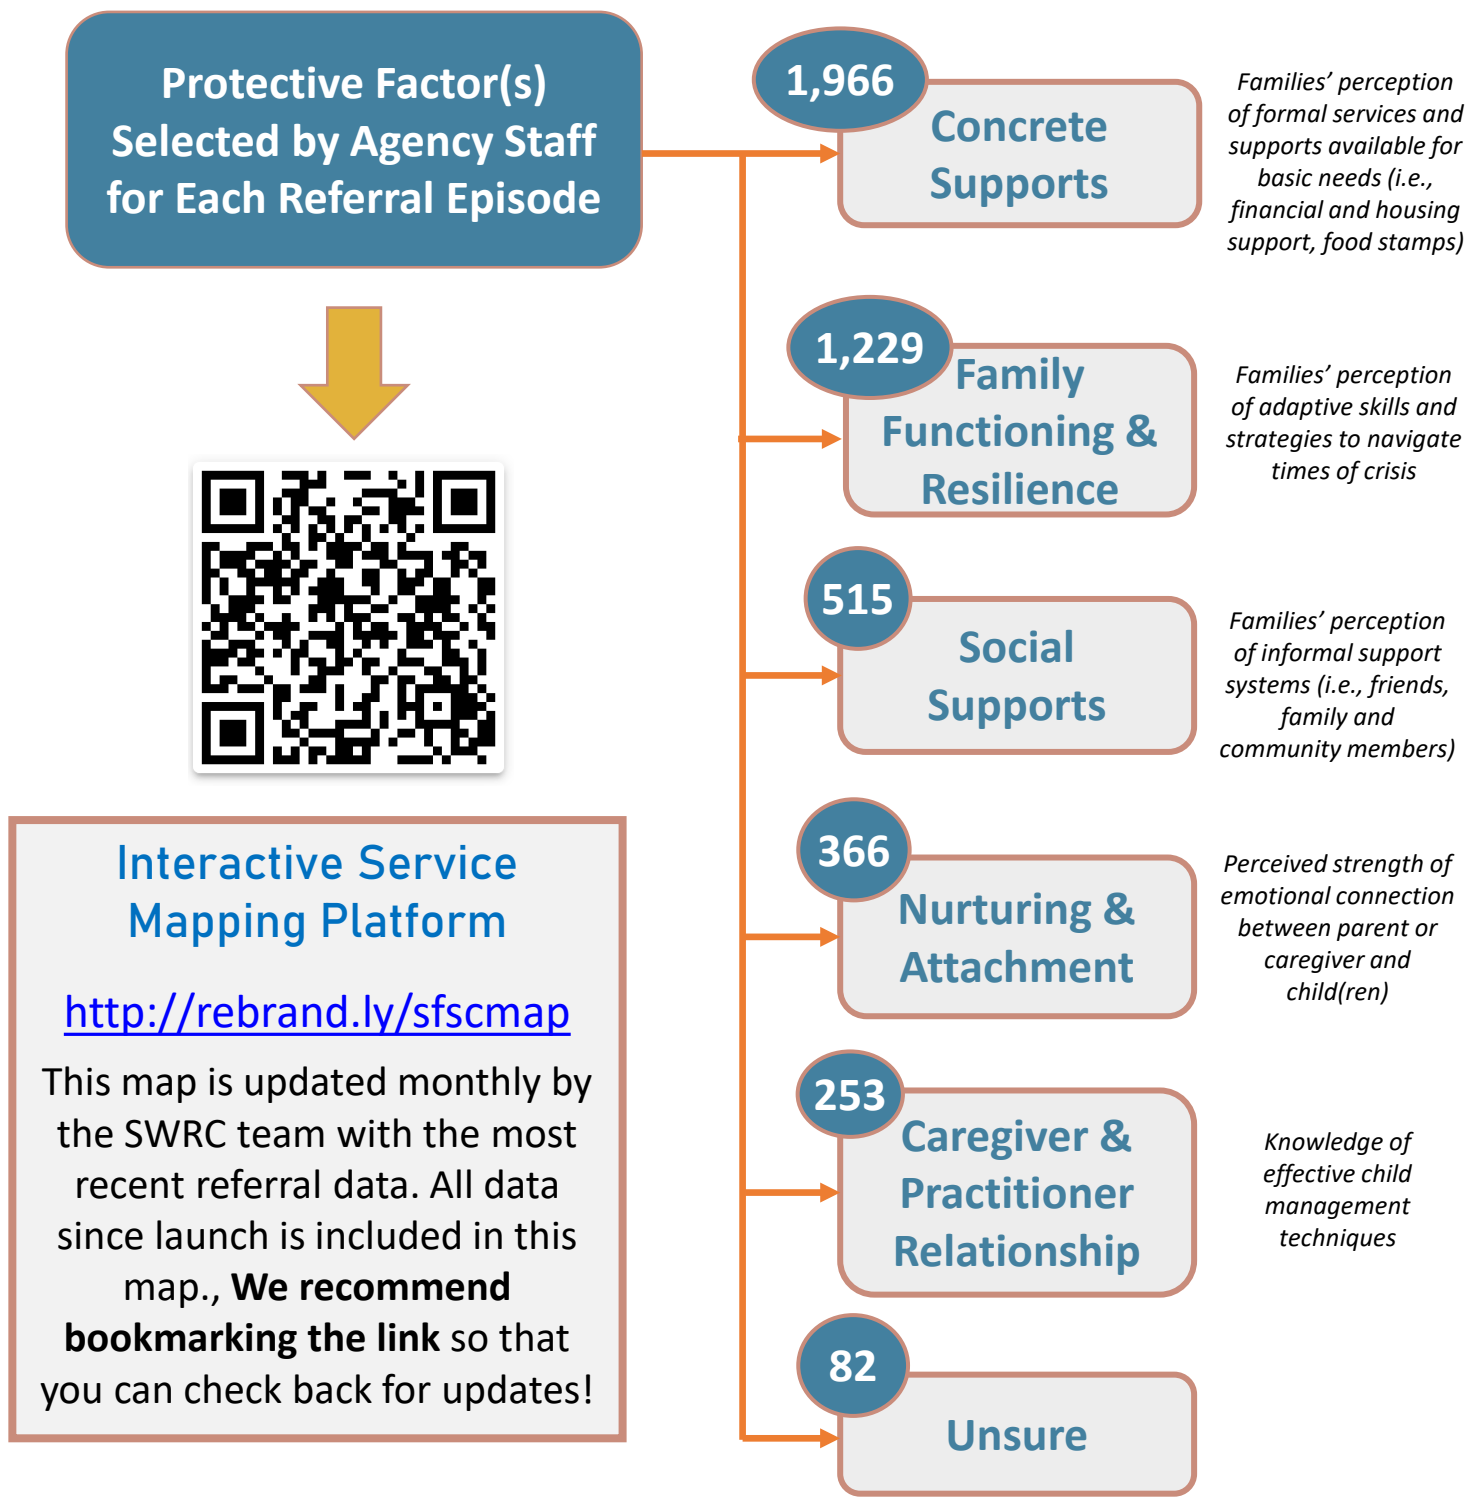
Protective Factor(s) Selected by Agency Staff for Each Referral Episode

Interactive Service Mapping Platform

http://rebrand.ly/sfscmap

This map is updated monthly by the SWRC team with the most recent referral data. All data since launch is included in this map., **We recommend bookmarking the link** so that you can check back for updates!

1,966 Concrete Supports

Families' perception of formal services and supports available for basic needs (i.e., financial and housing support, food stamps)

1,229 Family Functioning & Resilience

Families' perception of adaptive skills and strategies to navigate times of crisis

515 Social Supports

Families' perception of informal support systems (i.e., friends, family and community members)

366 Nurturing & Attachment

Perceived strength of emotional connection between parent or caregiver and child(ren)

253 Caregiver & Practitioner Relationship

Knowledge of effective child management techniques

82 Unsure